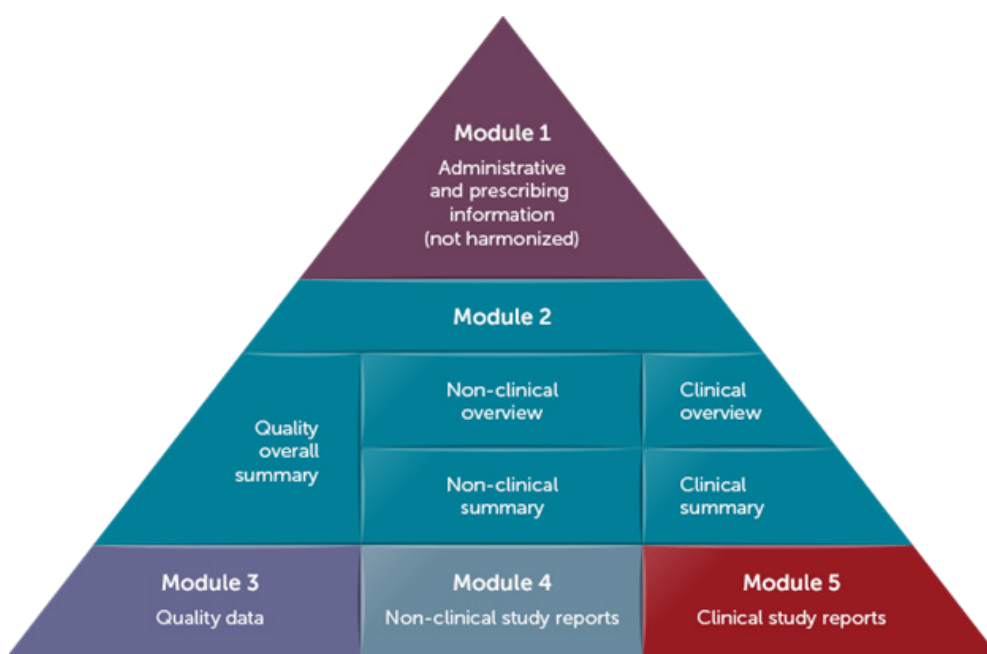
Module 1
Administrative and prescribing information (not harmonized)

Module 2

Quality overall summary

Non-clinical overview

Clinical overview

Non-clinical summary

Clinical summary

Module 3
Quality data

Module 4
Non-clinical study reports

Module 5
Clinical study reports